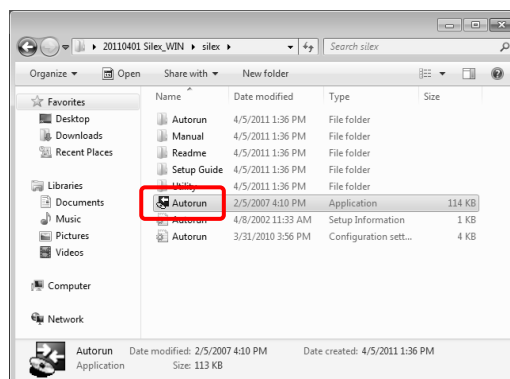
▸ 20110401 Silex_WIN ▸ silex ▸

Search silex

Organize ▾ Open Share with ▾ New folder

Favorites
Desktop
Downloads
Recent Places

Libraries
Documents
Music
Pictures
Videos

Computer

Network

| Name | Date modified | Type | Size |
|---|---|---|---|
| Autorun | 4/5/2011 1:36 PM | File folder | |
| Manual | 4/5/2011 1:36 PM | File folder | |
| Readme | 4/5/2011 1:36 PM | File folder | |
| Setup Guide | 4/5/2011 1:36 PM | File folder | |
| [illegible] | 4/5/2011 1:36 PM | File folder | |
| Autorun | 2/5/2007 4:10 PM | Application | 114 KB |
| Autorun | 4/8/2002 11:33 AM | Setup Information | 1 KB |
| Autorun | 3/31/2010 3:56 PM | Configuration sett... | 4 KB |

Autorun Date modified: 2/5/2007 4:10 PM Date created: 4/5/2011 1:36 PM
Application Size: 113 KB